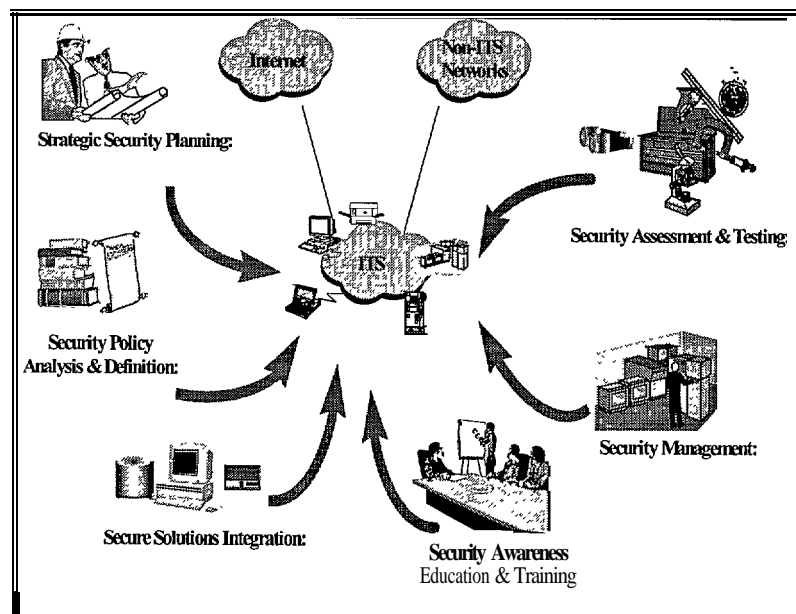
Internet

Non-ITS Networks

Strategic Security Planning:

Security Assessment & Testing

ITS

Security Policy Analysis & Definition:

Security Management:

Secure Solutions Integration:

Security Awareness Education & Training